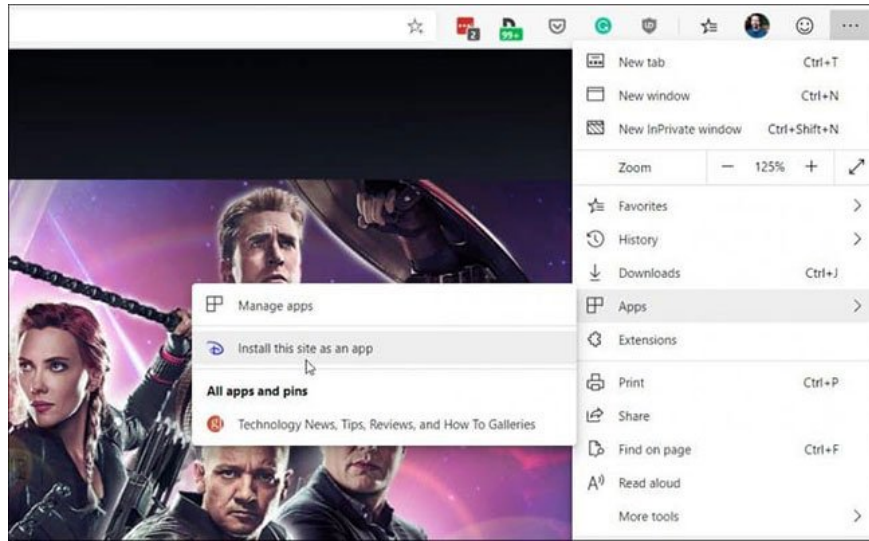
2
99+

New tab Ctrl+T
New window Ctrl+N
New InPrivate window Ctrl+Shift+N
Zoom — 125% +
Favorites
History
Downloads Ctrl+J
Apps
Extensions
Print Ctrl+P
Share
Find on page Ctrl+F
Read aloud
More tools

Manage apps
Install this site as an app
All apps and pins
Technology News, Tips, Reviews, and How To Galleries